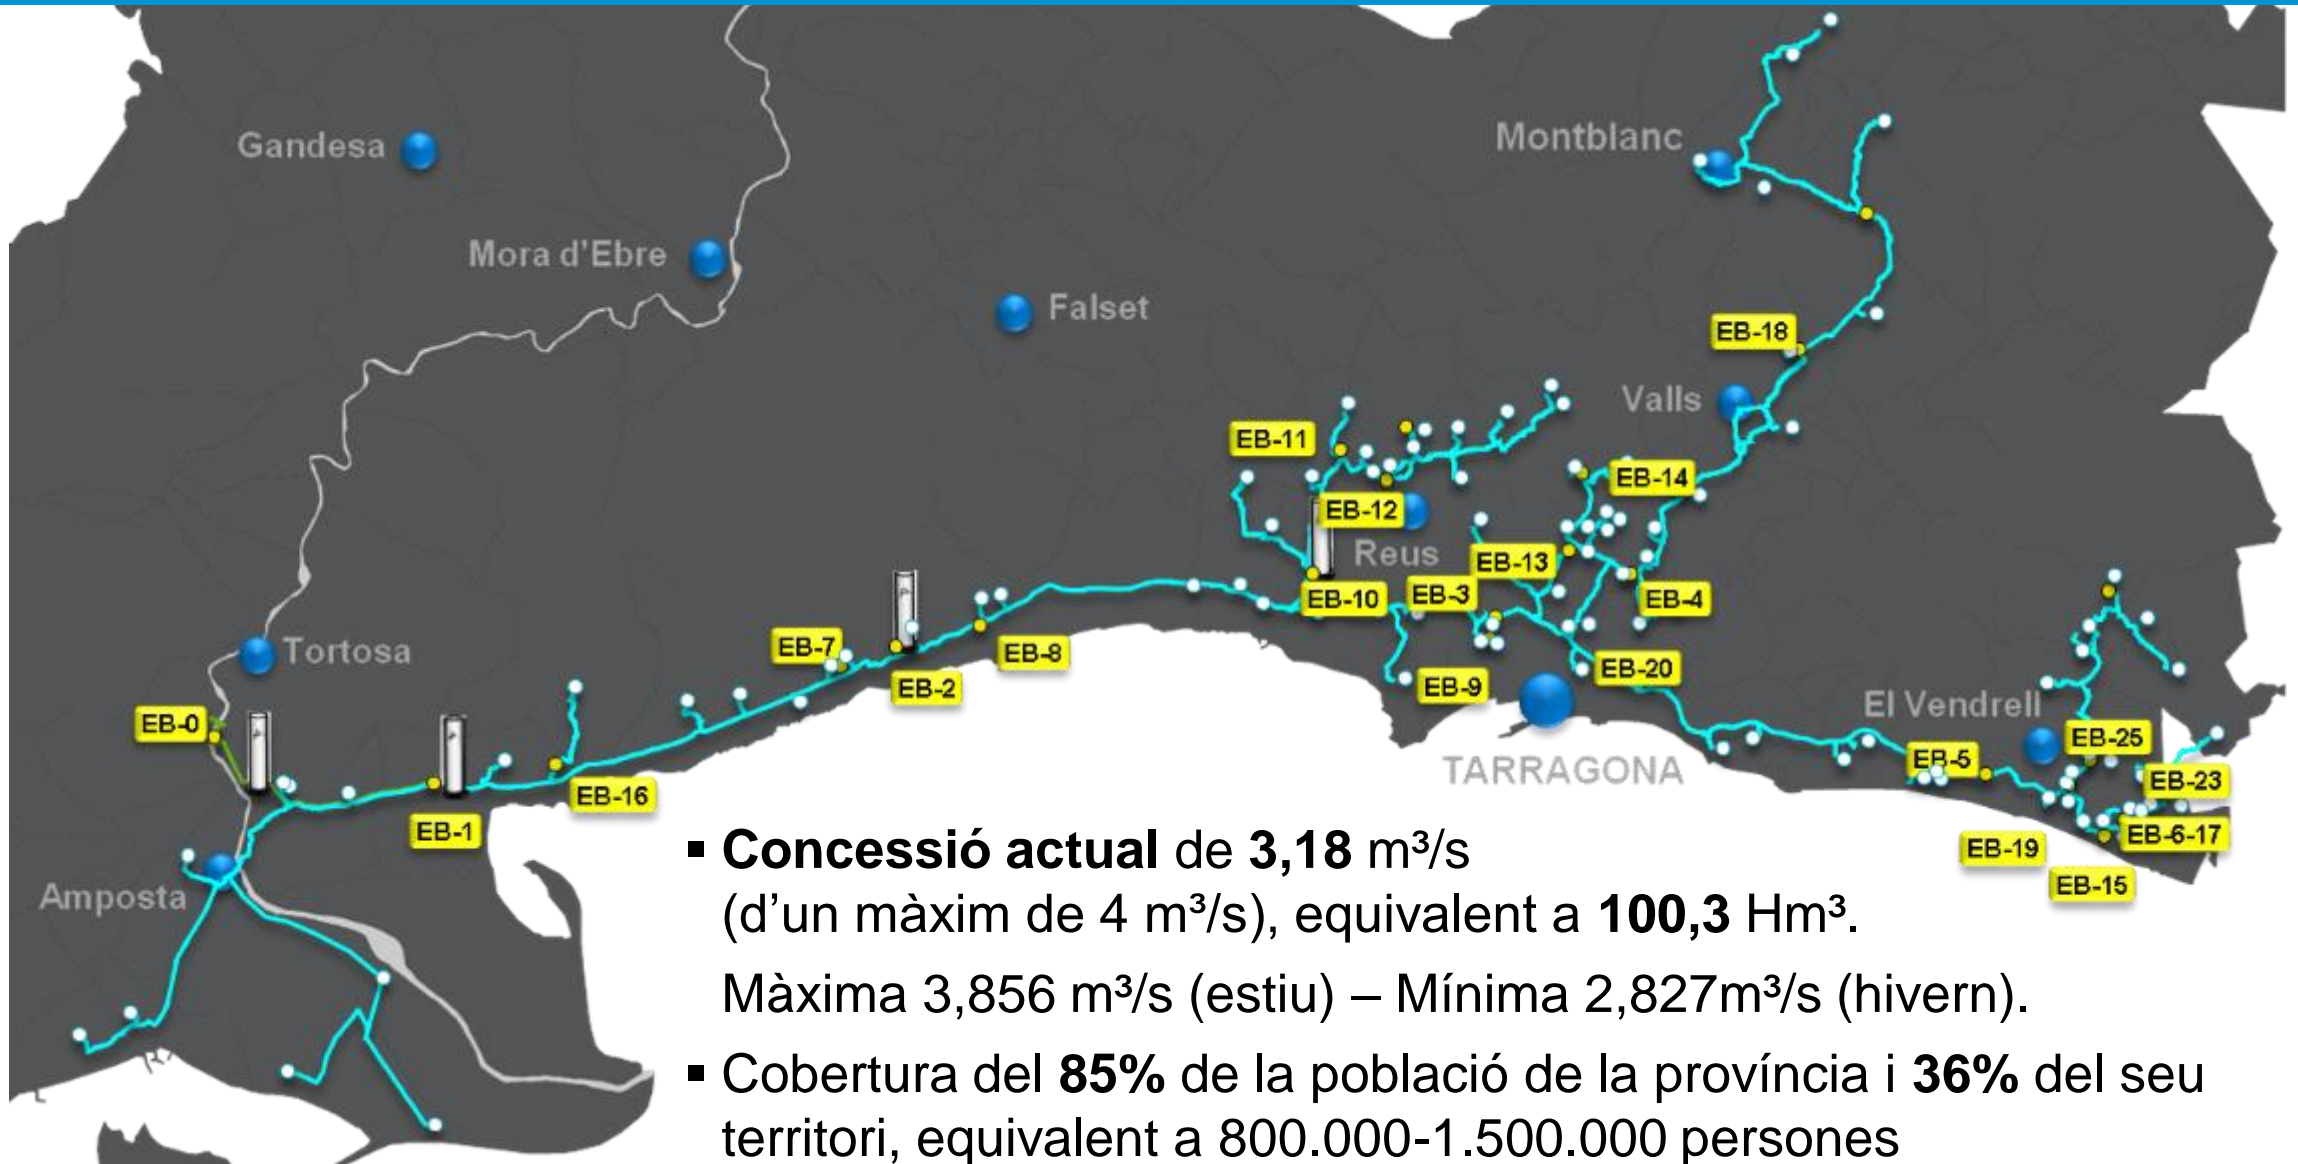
Gandesa

Mora d'Ebre

Falset

Montblanc

EB-18

Valls

EB-11

EB-14

EB-12

Reus

EB-13

EB-10

EB-3

EB-4

Tortosa

EB-7

EB-8

EB-2

EB-20

EB-9

El Vendrell

EB-0

EB-25

EB-5

TARRAGONA

EB-23

EB-16

EB-1

EB-6-17

EB-19

EB-15

Amposta

▪ **Concessió actual** de **3,18** m³/s (d’un màxim de 4 m³/s), equivalent a **100,3** Hm³.

Màxima 3,856 m³/s (estiu) – Mínima 2,827m³/s (hivern).

▪ Cobertura del **85%** de la població de la província i **36%** del seu territori, equivalent a 800.000-1.500.000 persones